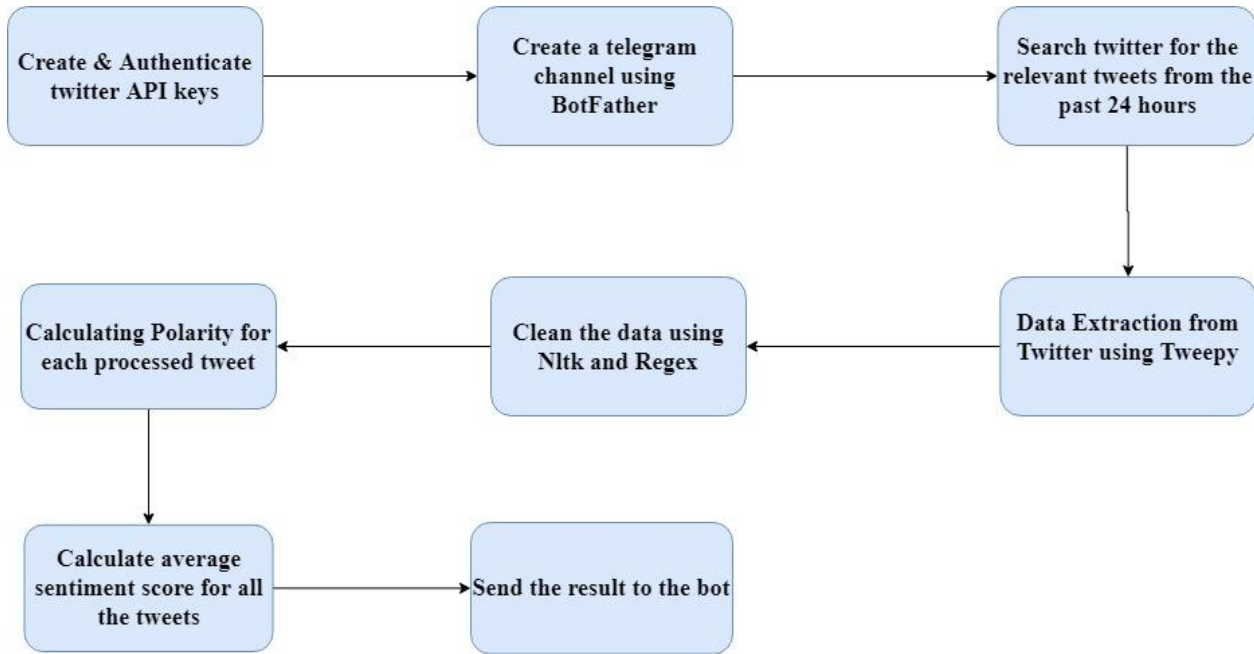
Create & Authenticate twitter API keys

Create a telegram channel using BotFather

Search twitter for the relevant tweets from the past 24 hours

Data Extraction from Twitter using Tweepy

Clean the data using Nltk and Regex

Calculating Polarity for each processed tweet

Calculate average sentiment score for all the tweets

Send the result to the bot